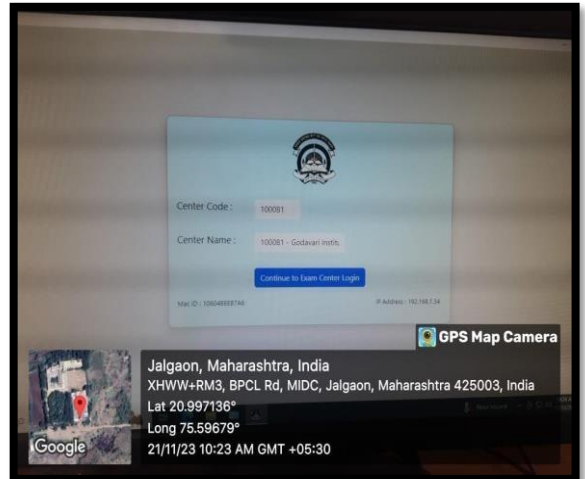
Center Code : 100081

Center Name : 100081 - Godavari Instit

Continue to Exam Center Login

Mac ID : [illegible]

IP Address : 192.168.1.34

GPS Map Camera

Jalgaon, Maharashtra, India
XHWW+RM3, BPCL Rd, MIDC, Jalgaon, Maharashtra 425003, India
Lat 20.997136°
Long 75.59679°
21/11/23 10:23 AM GMT +05:30

Google